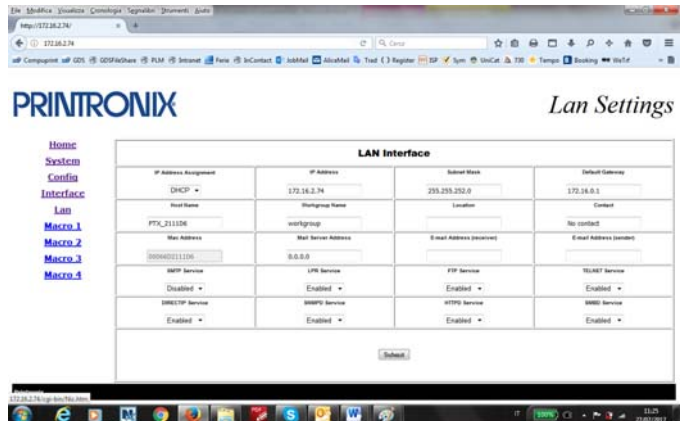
File Modifica Visualizza Cronologia Segnalibri Strumenti Aiuto

http://172.16.2.74/

172.16.2.74

Cerca

Compuprint GDS GDSFileShare PLM Intranet Ferie InContact JobMail AliceMail Trad Register ISP Sym UniCat 730 Tempo Booking WeTif

PRINTRONIX

Lan Settings

Home
System
Config
Interface
Lan
Macro 1
Macro 2
Macro 3
Macro 4

LAN Interface

| IP Address Assignment | IP Address | Subnet Mask | Default Gateway |
|---|---|---|---|
| DHCP | 172.16.2.74 | 255.255.252.0 | 172.16.0.1 |
| Host Name | Workgroup Name | Location | Contact |
| PTX_211106 | workgroup | | No contact |
| Mac Address | Mail Server Address | E-mail Address (receiver) | E-mail Address (sender) |
| 000660211106 | 0.0.0.0 | | |
| SMTP Service | LPR Service | FTP Service | TELNET Service |
| Disabled | Enabled | Enabled | Enabled |
| DIRECTIP Service | SNMPD Service | HTTPD Service | SMBD Service |
| Enabled | Enabled | Enabled | Enabled |

Submit

172.16.2.74/cgi-bin/fdc.htm

IT 100% 11:25 23/02/2017